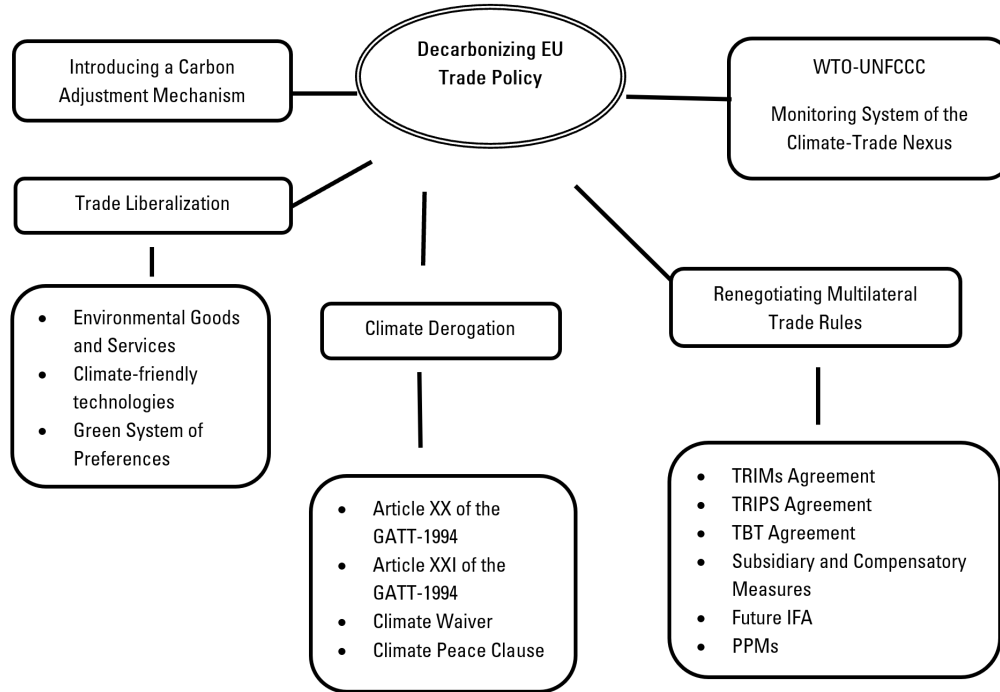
Introducing a Carbon Adjustment Mechanism

Decarbonizing EU Trade Policy

WTO-UNFCCC

Monitoring System of the Climate-Trade Nexus

Trade Liberalization

- Environmental Goods and Services
- Climate-friendly technologies
- Green System of Preferences

Climate Derogation

- Article XX of the GATT-1994
- Article XXI of the GATT-1994
- Climate Waiver
- Climate Peace Clause

Renegotiating Multilateral Trade Rules

- TRIMs Agreement
- TRIPS Agreement
- TBT Agreement
- Subsidiary and Compensatory Measures
- Future IFA
- PPMs